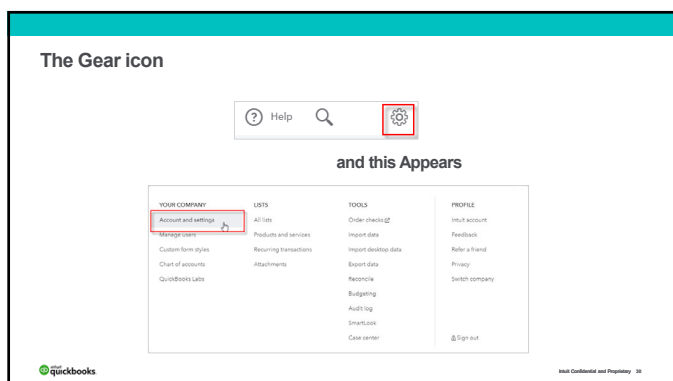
The Gear icon

Help

and this Appears

YOUR COMPANY
Account and settings
Manage users
Custom form styles
Chart of accounts
QuickBooks Labs

LISTS
All lists
Products and services
Recurring transactions
Attachments

TOOLS
Order checks
Import data
Import desktop data
Export data
Reconcile
Budgeting
Audit log
SmartLook
Case center

PROFILE
Intuit account
Feedback
Refer a friend
Privacy
Switch company

Sign out

intuit quickbooks

Intuit Confidential and Proprietary 39